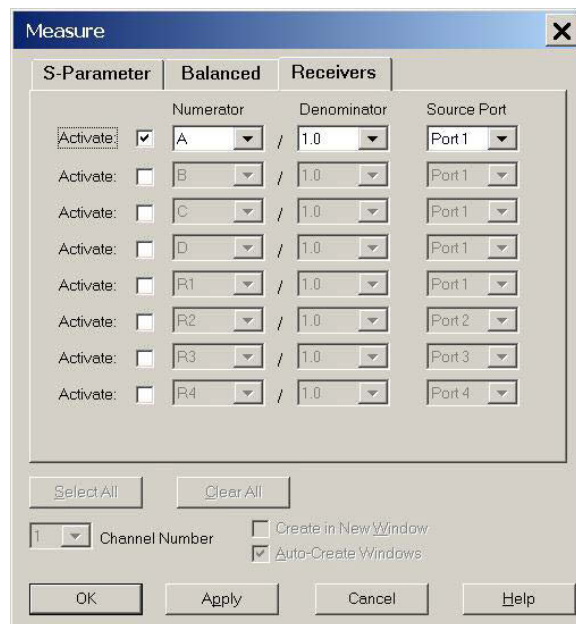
Measure

S-Parameter | Balanced | Receivers

| | | Numerator | | Denominator | Source Port |
|---|---|---|---|---|---|
| Activate: | ☑ | A | / | 1.0 | Port 1 |
| Activate: | ☐ | B | / | 1.0 | Port 1 |
| Activate: | ☐ | C | / | 1.0 | Port 1 |
| Activate: | ☐ | D | / | 1.0 | Port 1 |
| Activate: | ☐ | R1 | / | 1.0 | Port 1 |
| Activate: | ☐ | R2 | / | 1.0 | Port 2 |
| Activate: | ☐ | R3 | / | 1.0 | Port 3 |
| Activate: | ☐ | R4 | / | 1.0 | Port 4 |

Select All    Clear All

1 Channel Number

☐ Create in New Window
☑ Auto-Create Windows

OK    Apply    Cancel    Help